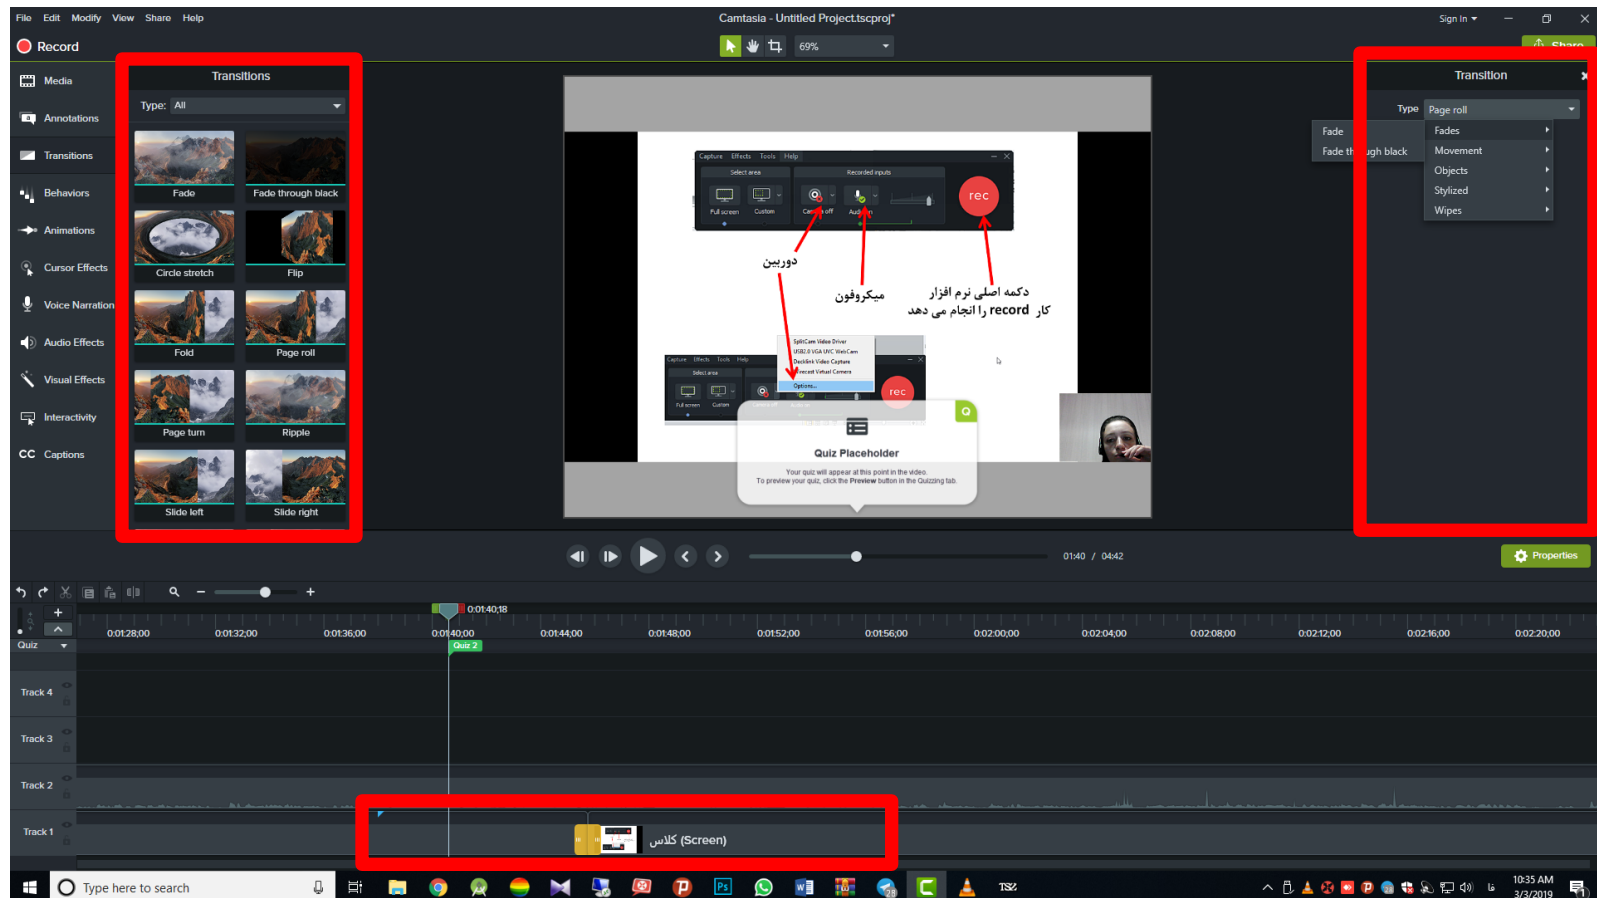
File Edit Modify View Share Help

Camtasia - Untitled Project.tscproj*

Sign In

Record

69%

Share

Media

Annotations

Transitions

Behaviors

Animations

Cursor Effects

Voice Narration

Audio Effects

Visual Effects

Interactivity

CC Captions

Transitions

Type: All

Fade

Fade through black

Circle stretch

Flip

Fold

Page roll

Page turn

Ripple

Slide left

Slide right

Capture Effects Tools Help

Select area

Recorded inputs

Full screen Custom

Camera off Audio on

rec

دوربین

میکروفون

دکمه اصلی نرم افزار

کار record را انجام می دهد

SplitCam Video Driver

USB2.0 VGA UVC WebCam

Decklink Video Capture

Screencast Virtual Camera

Options...

Quiz Placeholder

Your quiz will appear at this point in the video.

To preview your quiz, click the Preview button in the Quizzing tab.

Transition

Type Page roll

Fade

Fade th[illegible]ugh black

Fades

Movement

Objects

Stylized

Wipes

Properties

01:40 / 04:42

0:01:40;18

0:01:28;00 0:01:32;00 0:01:36;00 0:01:40;00 0:01:44;00 0:01:48;00 0:01:52;00 0:01:56;00 0:02:00;00 0:02:04;00 0:02:08;00 0:02:12;00 0:02:16;00 0:02:20;00

Quiz

Quiz 2

Track 4

Track 3

Track 2

Track 1

کلاس (Screen)

Type here to search

10:35 AM

3/3/2019